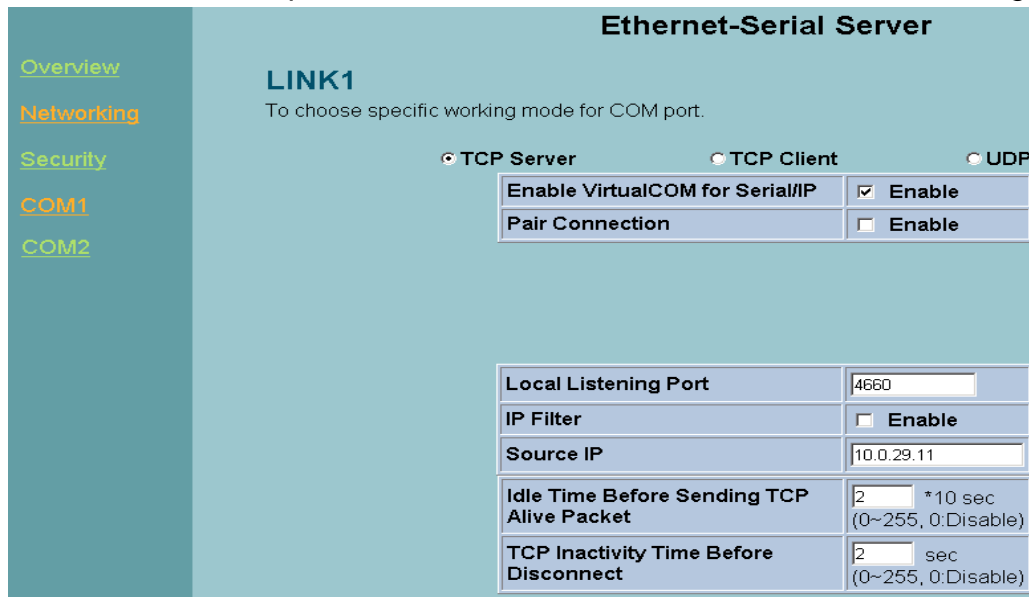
Ethernet-Serial Server

Overview

Networking

Security

COM1

COM2

LINK1

To choose specific working mode for COM port.

TCP Server TCP Client UDP

| Enable VirtualCOM for Serial/IP | Enable |
|---|---|
| Pair Connection | Enable |

| Local Listening Port | 4660 |
|---|---|
| IP Filter | Enable |
| Source IP | 10.0.29.11 |
| Idle Time Before Sending TCP Alive Packet | 2 *10 sec (0~255, 0:Disable) |
| TCP Inactivity Time Before Disconnect | 2 sec (0~255, 0:Disable) |